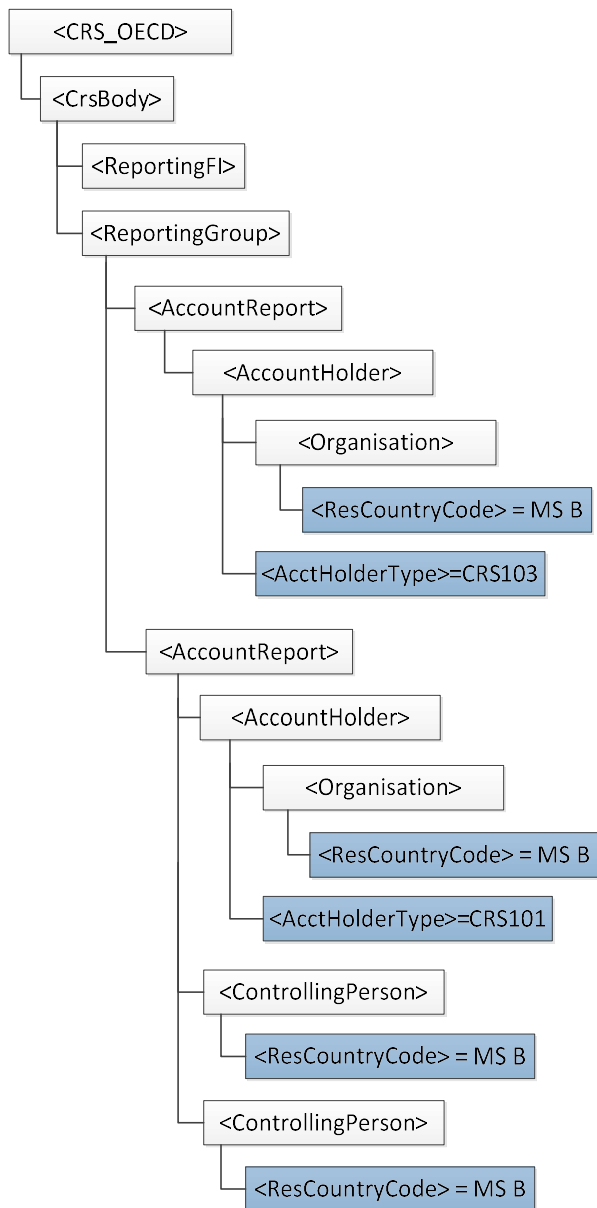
<CRS_OECD>

<CrsBody>

<ReportingFI>

<ReportingGroup>

<AccountReport>

<AccountHolder>

<Organisation>

<ResCountryCode> = MS B

<AcctHolderType>=CRS103

<AccountReport>

<AccountHolder>

<Organisation>

<ResCountryCode> = MS B

<AcctHolderType>=CRS101

<ControllingPerson>

<ResCountryCode> = MS B

<ControllingPerson>

<ResCountryCode> = MS B